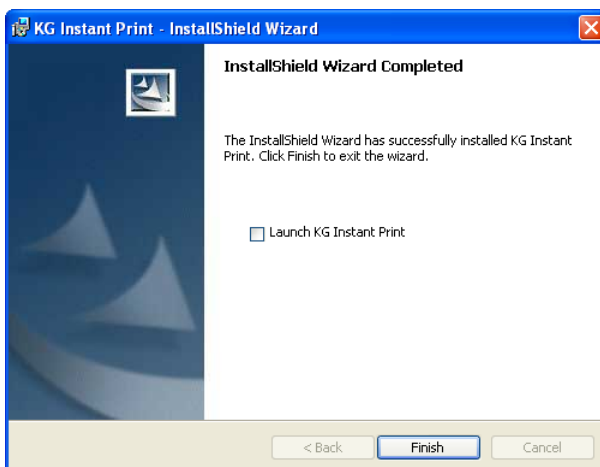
KG Instant Print - InstallShield Wizard

InstallShield Wizard Completed

The InstallShield Wizard has successfully installed KG Instant Print. Click Finish to exit the wizard.

Launch KG Instant Print

< Back

Finish

Cancel